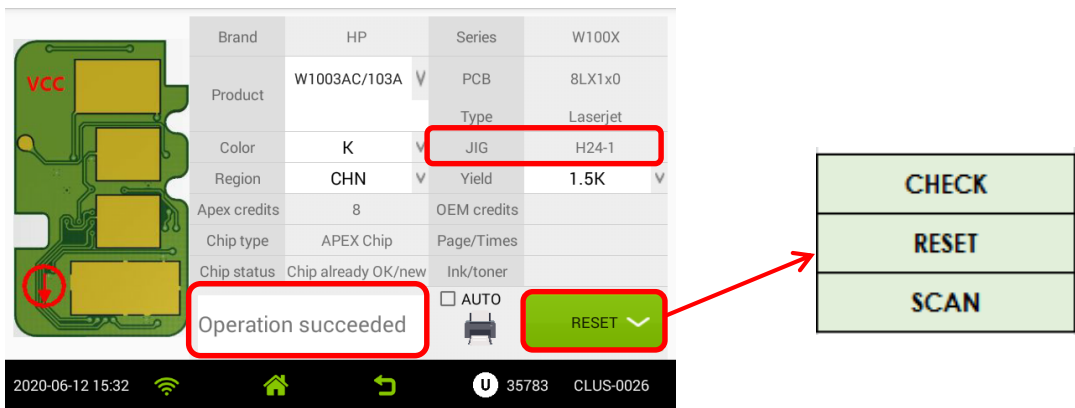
VCC

| Brand | HP | Series | W100X |
|---|---|---|---|
| Product | W1003AC/103A V | PCB | 8LX1x0 |
| | | Type | Laserjet |
| Color | K V | JIG | H24-1 |
| Region | CHN V | Yield | 1.5K V |
| Apex credits | 8 | OEM credits | |
| Chip type | APEX Chip | Page/Times | |
| Chip status | Chip already OK/new | Ink/toner | |

Operation succeeded

AUTO

RESET

CHECK
RESET
SCAN

2020-06-12 15:32

U 35783 CLUS-0026